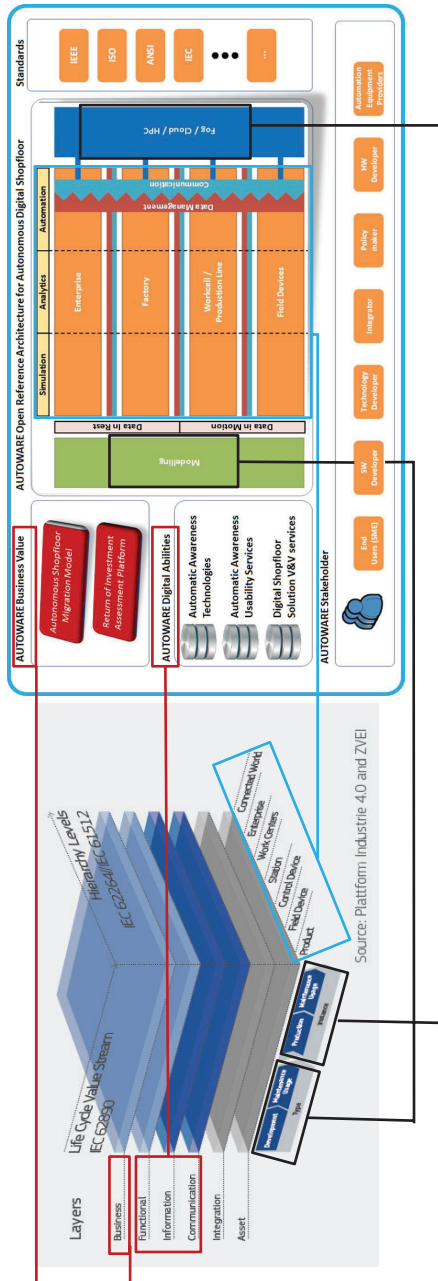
Standards

IEEE

ISO

ANSI

IEC

•••

...

AUTOWARE Open Reference Architecture for Autonomous Digital Shopfloor

Simulation

Analytics

Automation

Enterprise

Factory

Workcell / Production Line

Field Devices

Data Management

Communication

Fog / Cloud / HPC

Data in Rest

Data in Motion

Modelling

AUTOWARE Business Value

Autonomous Shopfloor Migration Model

Return of Investment Assessment Platform

AUTOWARE Digital Abilities

Automatic Awareness Technologies

Automatic Awareness Usability Services

Digital Shopfloor Solution V&V services

AUTOWARE Stakeholder

End Users (SME)

SW Developer

Technology Developer

Integrator

Policy maker

HW Developer

Automation Equipment Providers

Layers

Business

Functional

Information

Communication

Integration

Asset

Life Cycle Value Stream IEC 62890

Hierarchy Levels IEC 62264//IEC 61512

Connected World

Enterprise

Work Centers

Station

Control Device

Field Device

Product

Development

Maintenance Usage

Type

Production

Maintenance Usage

Instance

Source: Plattform Industrie 4.0 and ZVEI